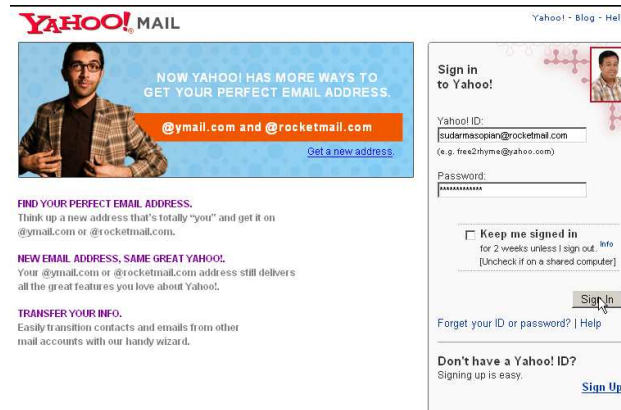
YAHOO! MAIL

Yahoo! - Blog - Hel

NOW YAHOO! HAS MORE WAYS TO GET YOUR PERFECT EMAIL ADDRESS.

@ymail.com and @rocketmail.com

Get a new address

FIND YOUR PERFECT EMAIL ADDRESS.
Think up a new address that's totally "you" and get it on @ymail.com or @rocketmail.com.

NEW EMAIL ADDRESS, SAME GREAT YAHOO!.
Your @ymail.com or @rocketmail.com address still delivers all the great features you love about Yahoo!.

TRANSFER YOUR INFO.
Easily transition contacts and emails from other mail accounts with our handy wizard.

Sign in to Yahoo!

Yahoo! ID:
sudarmasopian@rocketmail.com
(e.g. free2rhyme@yahoo.com)

Password:
**************

Keep me signed in
for 2 weeks unless I sign out. Info
[Uncheck if on a shared computer]

Sign In

Forget your ID or password? | Help

Don't have a Yahoo! ID?
Signing up is easy.

Sign Up